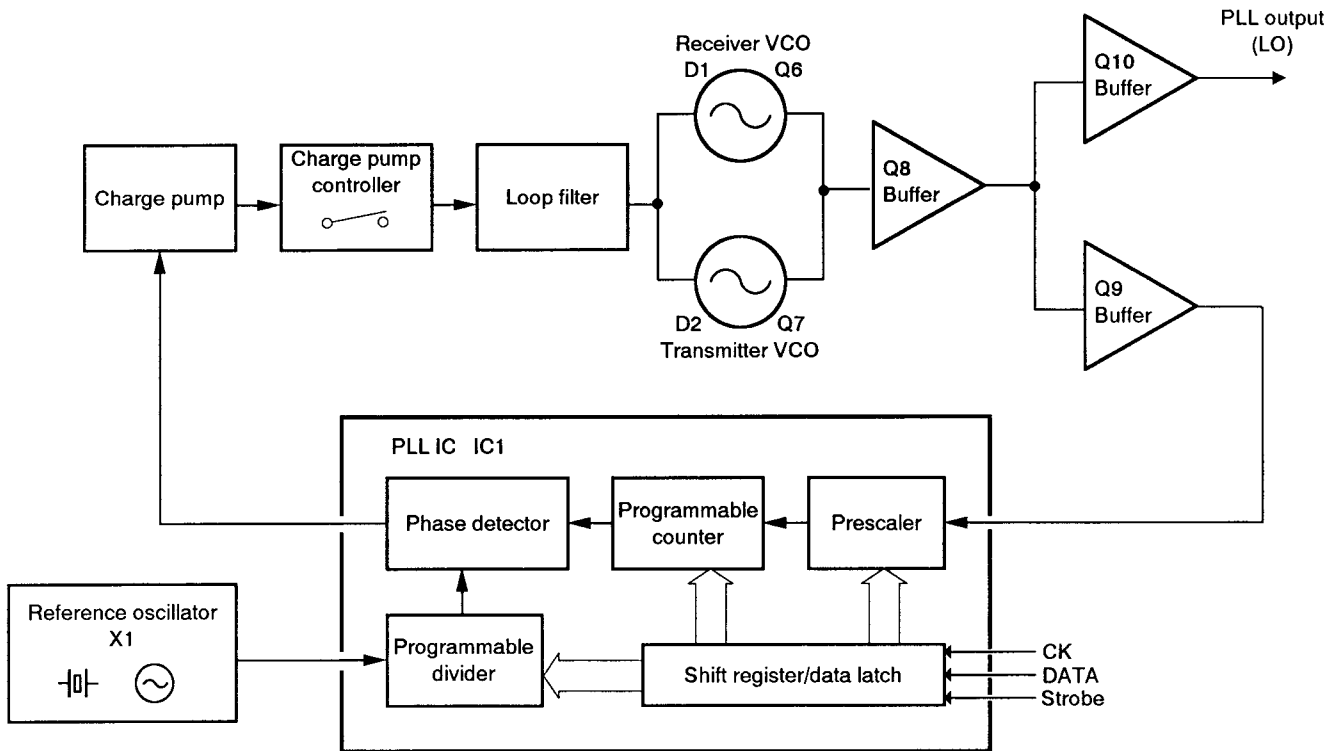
Receiver VCO
D1 Q6

PLL output
(LO)

Q10
Buffer

Charge pump

Charge pump
controller

Loop filter

Q8
Buffer

Q9
Buffer

D2 Q7
Transmitter VCO

PLL IC IC1

Phase detector

Programmable
counter

Prescaler

Reference oscillator
X1

Programmable
divider

Shift register/data latch

CK
DATA
Strobe